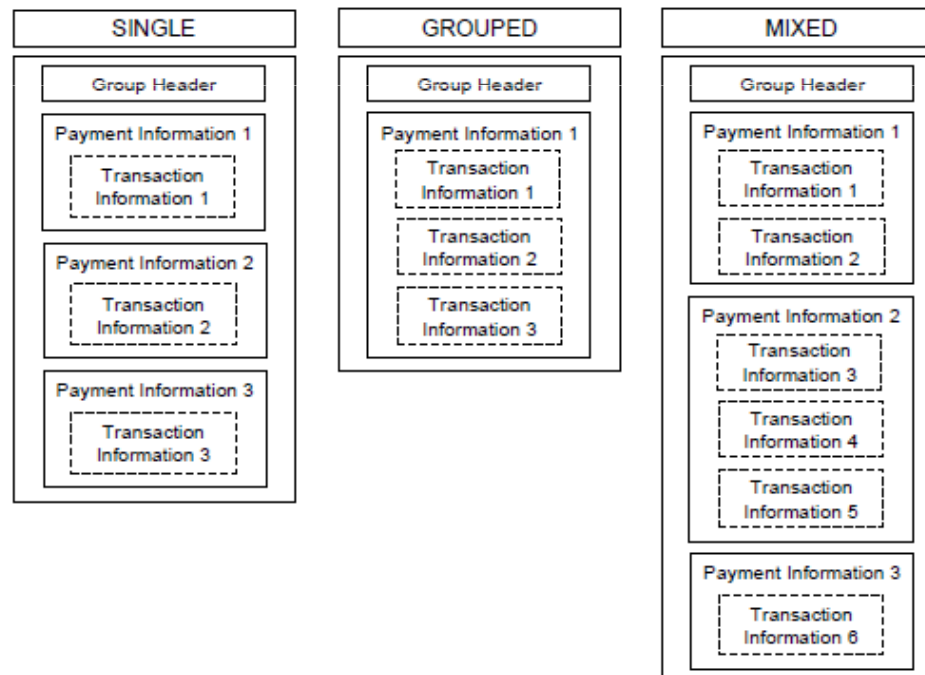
SINGLE

Group Header

Payment Information 1

Transaction Information 1

Payment Information 2

Transaction Information 2

Payment Information 3

Transaction Information 3

GROUPED

Group Header

Payment Information 1

Transaction Information 1

Transaction Information 2

Transaction Information 3

MIXED

Group Header

Payment Information 1

Transaction Information 1

Transaction Information 2

Payment Information 2

Transaction Information 3

Transaction Information 4

Transaction Information 5

Payment Information 3

Transaction Information 6